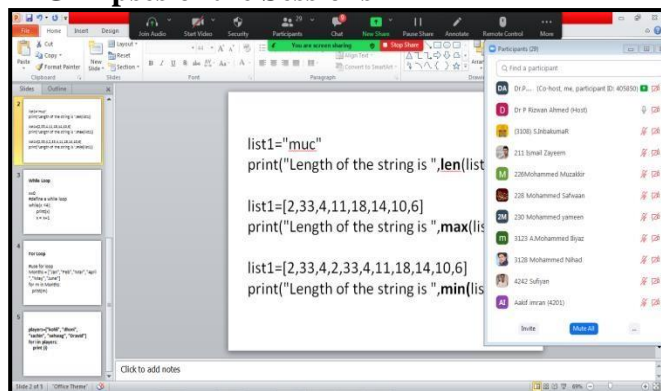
File Home Insert Design

Join Audio Start Video Security Participants Chat New Share Pause Share Annotate Remote Control More

You are screen sharing Stop Share

Cut Copy Format Painter Paste New Slide Layout Reset Section Clipboard Slides Font Paragraph

Slides Outline

2

list1="muc"
print("Length of the string is ",len(list1))

list1=[2,33,4,11,18,14,10,6]
print("Length of the string is ",max(list1))

list1=[2,33,4,2,33,4,11,18,14,10,6]
print("Length of the string is ",min(list1))

3

While Loop

i=0
#define a while loop
while(i<4):
print(i)
i = i+1

4

For loop

#use for loop
Months = ["Jan","Feb","Mar","April","May","June"]
for m in Months:
print(m)

5

players=["kohli","dhoni","sachin","sehwag","dravid"]
for i in players:
print (i)

list1="muc"
print("Length of the string is ",len(list

list1=[2,33,4,11,18,14,10,6]
print("Length of the string is ",max(list

list1=[2,33,4,2,33,4,11,18,14,10,6]
print("Length of the string is ",min(list

Click to add notes

Slide 2 of 5 "Office Theme"

Participants (29)

Find a participant

DA Dr P... (Co-host, me, participant ID: 405850)

DR Dr P Rizwan Ahmed (Host)

(3308) SJihabkumaR

211 Ismail Zayeem

M 228 Mohammed Muzakkir

228 Mohammed Safwaan

2M 230 Mohammed yameen

m 3123 A.Mohammed Bijaz

3128 Mohammed Nihad

4242 Sufiyan

AI Aalif imran (4201)

Invite Mute All ...